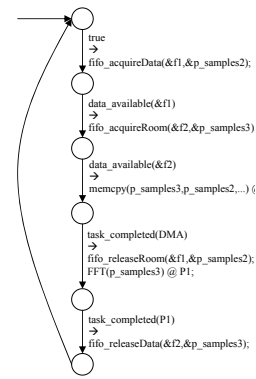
true
→
fifo_acquireData(&f1,&p_samples2);

data_available(&f1)
→
fifo_acquireRoom(&f2,&p_samples3)

data_available(&f2)
→
memcpy(p_samples3,p_samples2,...) @ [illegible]

task_completed(DMA)
→
fifo_releaseRoom(&f1,&p_samples2);
FFT(p_samples3) @ P1;

task_completed(P1)
→
fifo_releaseData(&f2,&p_samples3);